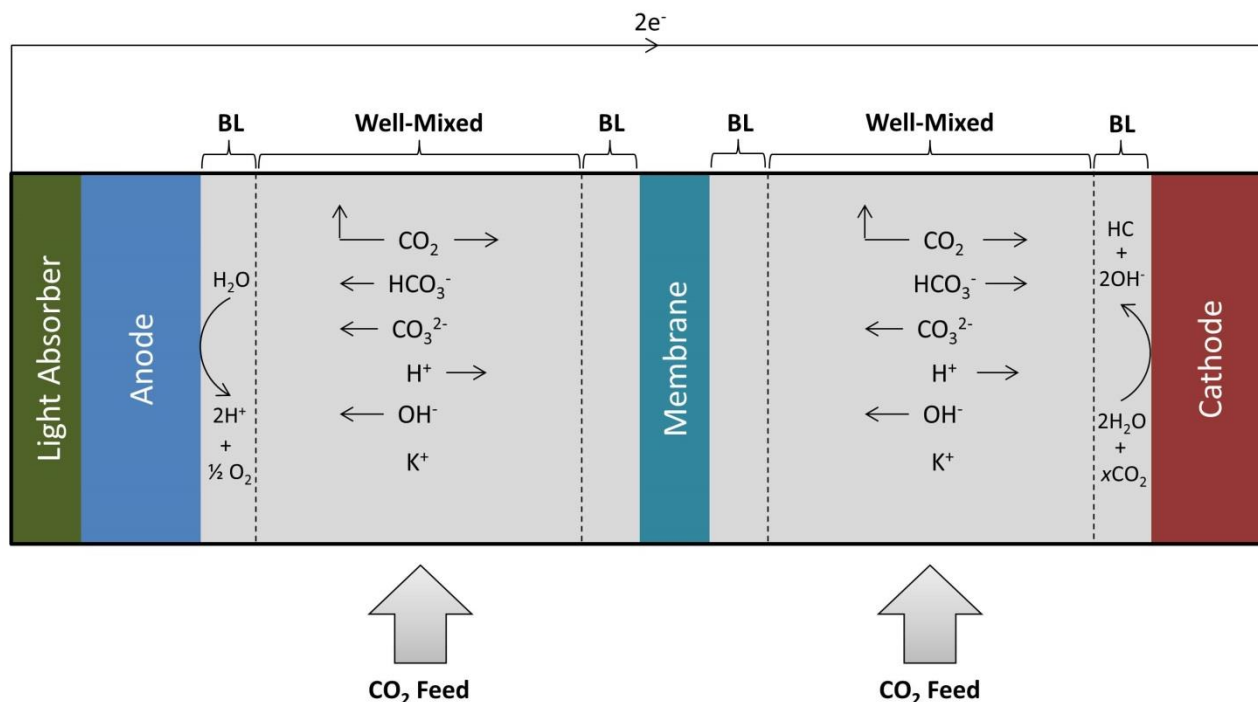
$2e^-$

BL Well-Mixed BL BL Well-Mixed BL

Light Absorber

Anode

$H_2O$

$2H^+$
+
$\frac{1}{2}$ $O_2$

$CO_2$
$HCO_3^-$
$CO_3^{2-}$
$H^+$
$OH^-$
$K^+$

Membrane

$CO_2$
$HCO_3^-$
$CO_3^{2-}$
$H^+$
$OH^-$
$K^+$

HC
+
$2OH^-$

$2H_2O$
+
$xCO_2$

Cathode

$CO_2$ Feed

$CO_2$ Feed